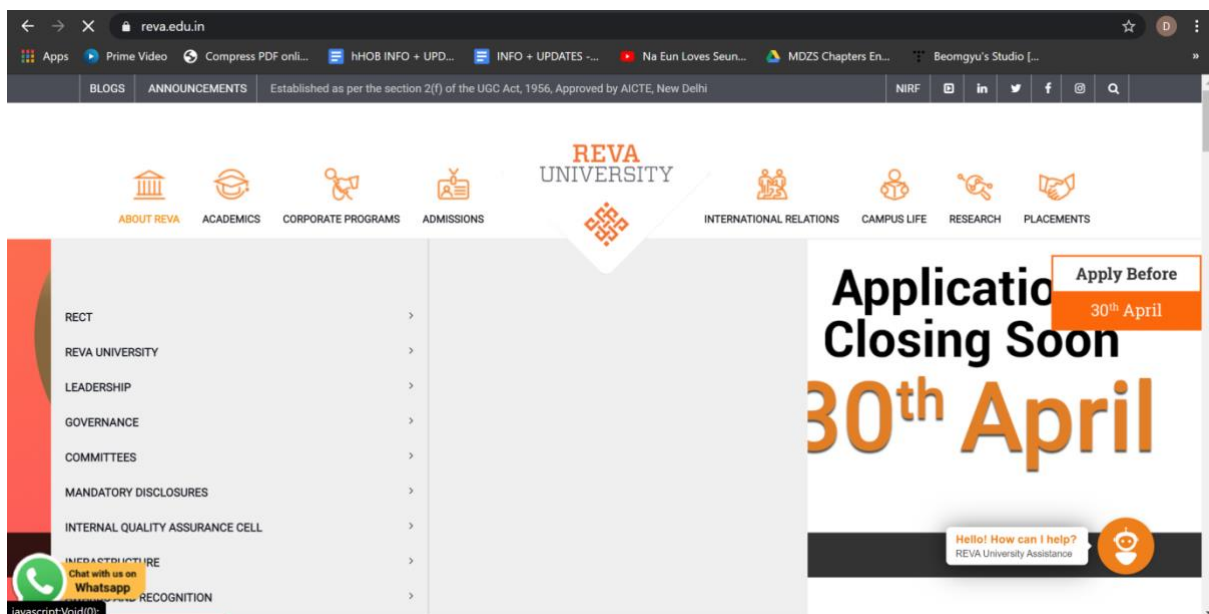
reva.edu.in

Apps Prime Video Compress PDF onli... hHOB INFO + UPD... INFO + UPDATES -... Na Eun Loves Seun... MDZS Chapters En... Beomgyu's Studio [...

BLOGS ANNOUNCEMENTS Established as per the section 2(f) of the UGC Act, 1956, Approved by AICTE, New Delhi NIRF

REVA UNIVERSITY

ABOUT REVA ACADEMICS CORPORATE PROGRAMS ADMISSIONS INTERNATIONAL RELATIONS CAMPUS LIFE RESEARCH PLACEMENTS

RECT
REVA UNIVERSITY
LEADERSHIP
GOVERNANCE
COMMITTEES
MANDATORY DISCLOSURES
INTERNAL QUALITY ASSURANCE CELL
INFRASTRUCTURE
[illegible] RECOGNITION

Applicatio
Closing Soon
30th April

Apply Before
30th April

Hello! How can I help?
REVA University Assistance

Chat with us on Whatsapp

javascript:Void(0);